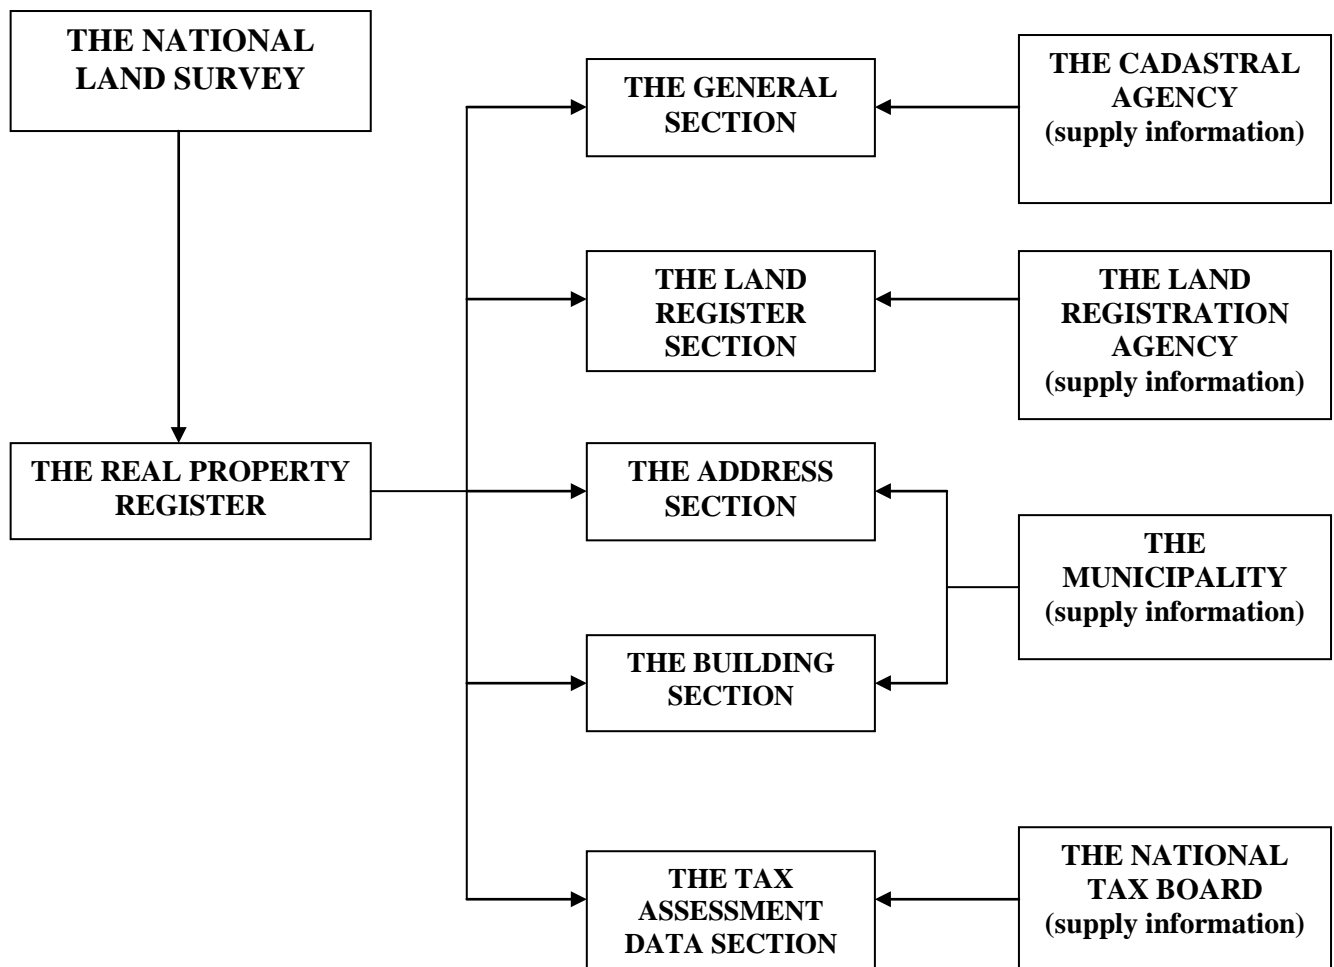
THE NATIONAL LAND SURVEY

THE REAL PROPERTY REGISTER

THE GENERAL SECTION

THE LAND REGISTER SECTION

THE ADDRESS SECTION

THE BUILDING SECTION

THE TAX ASSESSMENT DATA SECTION

THE CADASTRAL AGENCY (supply information)

THE LAND REGISTRATION AGENCY (supply information)

THE MUNICIPALITY (supply information)

THE NATIONAL TAX BOARD (supply information)